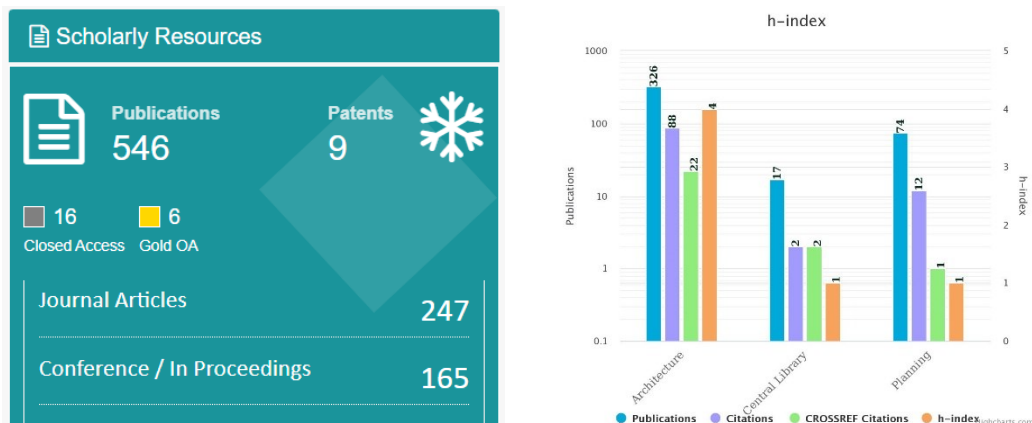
Scholarly Resources

Publications
546

Patents
9

16
Closed Access

6
Gold OA

Journal Articles 247

Conference / In Proceedings 165

h-index

1000
100
10
1
0.1

Publications

5
4
3
2
1
0

h-index

326
88
22
4
17
2
2
1
74
12
1
1

Architecture
Central Library
Planning

Publications
Citations
CROSSREF Citations
h-index
jsbcharts.com